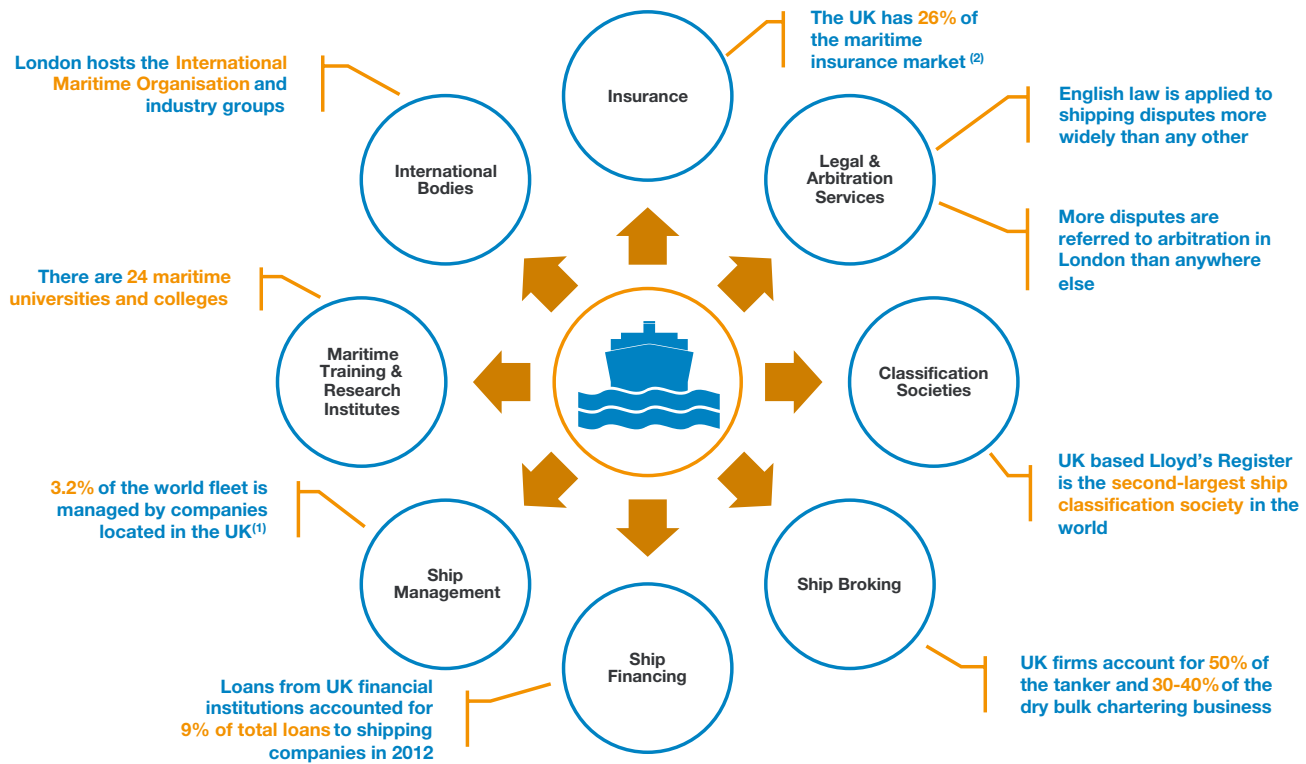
London hosts the International Maritime Organisation and industry groups

Insurance

The UK has 26% of the maritime insurance market $^{(2)}$

International Bodies

Legal & Arbitration Services

English law is applied to shipping disputes more widely than any other

More disputes are referred to arbitration in London than anywhere else

There are 24 maritime universities and colleges

Maritime Training & Research Institutes

Classification Societies

UK based Lloyd's Register is the second-largest ship classification society in the world

3.2% of the world fleet is managed by companies located in the UK$^{(1)}$

Ship Management

Ship Broking

Ship Financing

UK firms account for 50% of the tanker and 30-40% of the dry bulk chartering business

Loans from UK financial institutions accounted for 9% of total loans to shipping companies in 2012